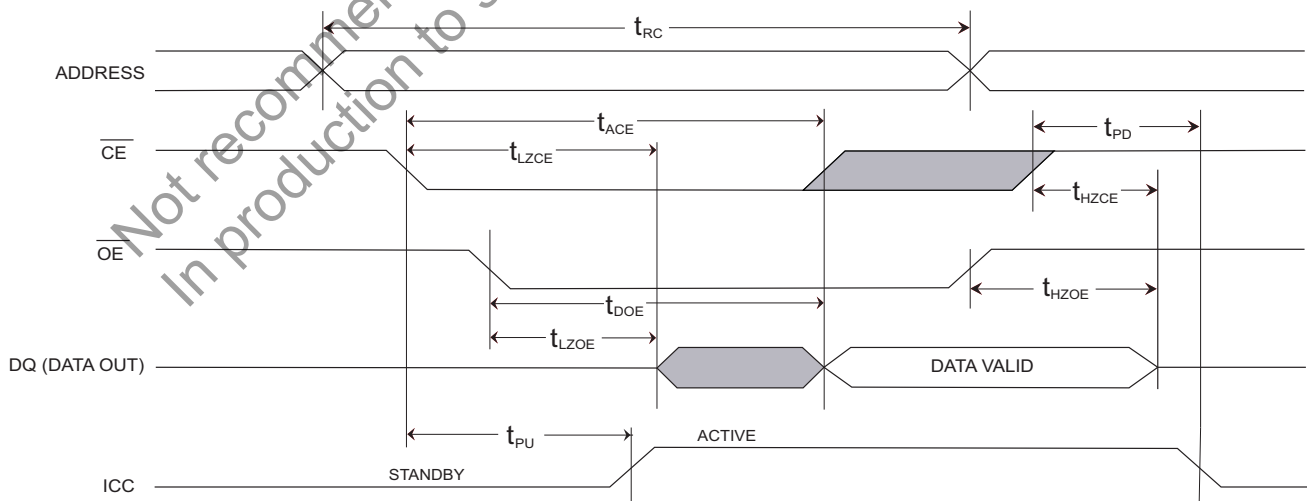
Not recommended for new designs
In production to support

$t_{RC}$

ADDRESS

$t_{ACE}$

$t_{PD}$

$\overline{CE}$

$t_{LZCE}$

$t_{HZCE}$

$\overline{OE}$

$t_{HZOE}$

$t_{DOE}$

$t_{LZOE}$

DQ (DATA OUT)

DATA VALID

$t_{PU}$

ACTIVE

STANDBY

ICC